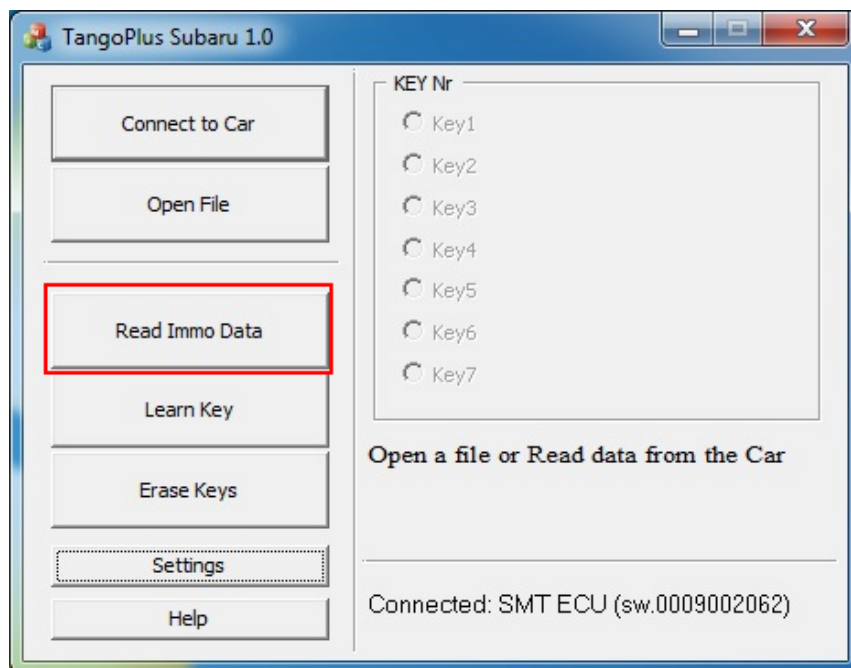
TangoPlus Subaru 1.0

Connect to Car

Open File

Read Immo Data

Learn Key

Erase Keys

Settings

Help

KEY Nr

Key1

Key2

Key3

Key4

Key5

Key6

Key7

Open a file or Read data from the Car

Connected: SMT ECU (sw.0009002062)